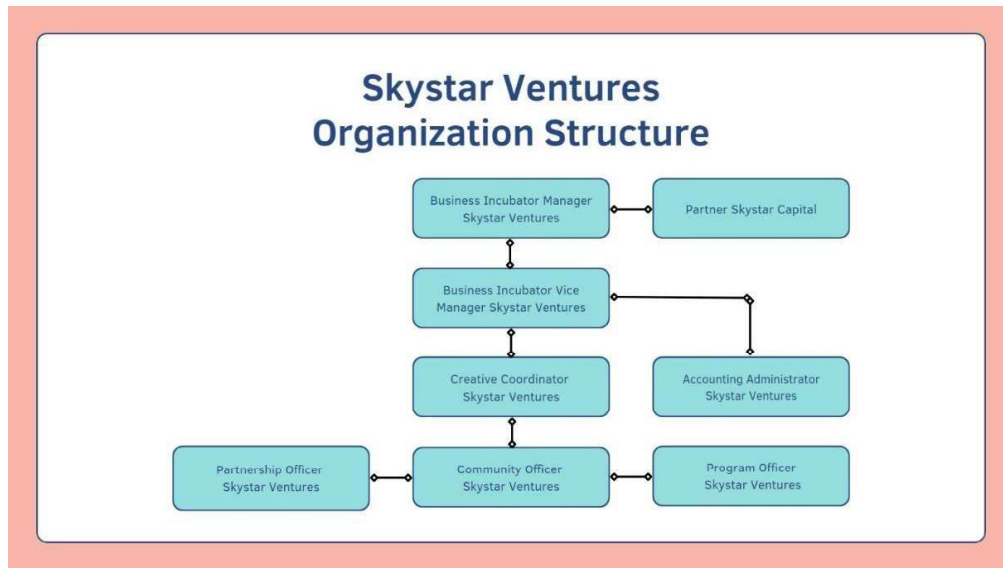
Skystar Ventures
Organization Structure

Business Incubator Manager Skystar Ventures

Partner Skystar Capital

Business Incubator Vice Manager Skystar Ventures

Creative Coordinator Skystar Ventures

Accounting Administrator Skystar Ventures

Partnership Officer Skystar Ventures

Community Officer Skystar Ventures

Program Officer Skystar Ventures